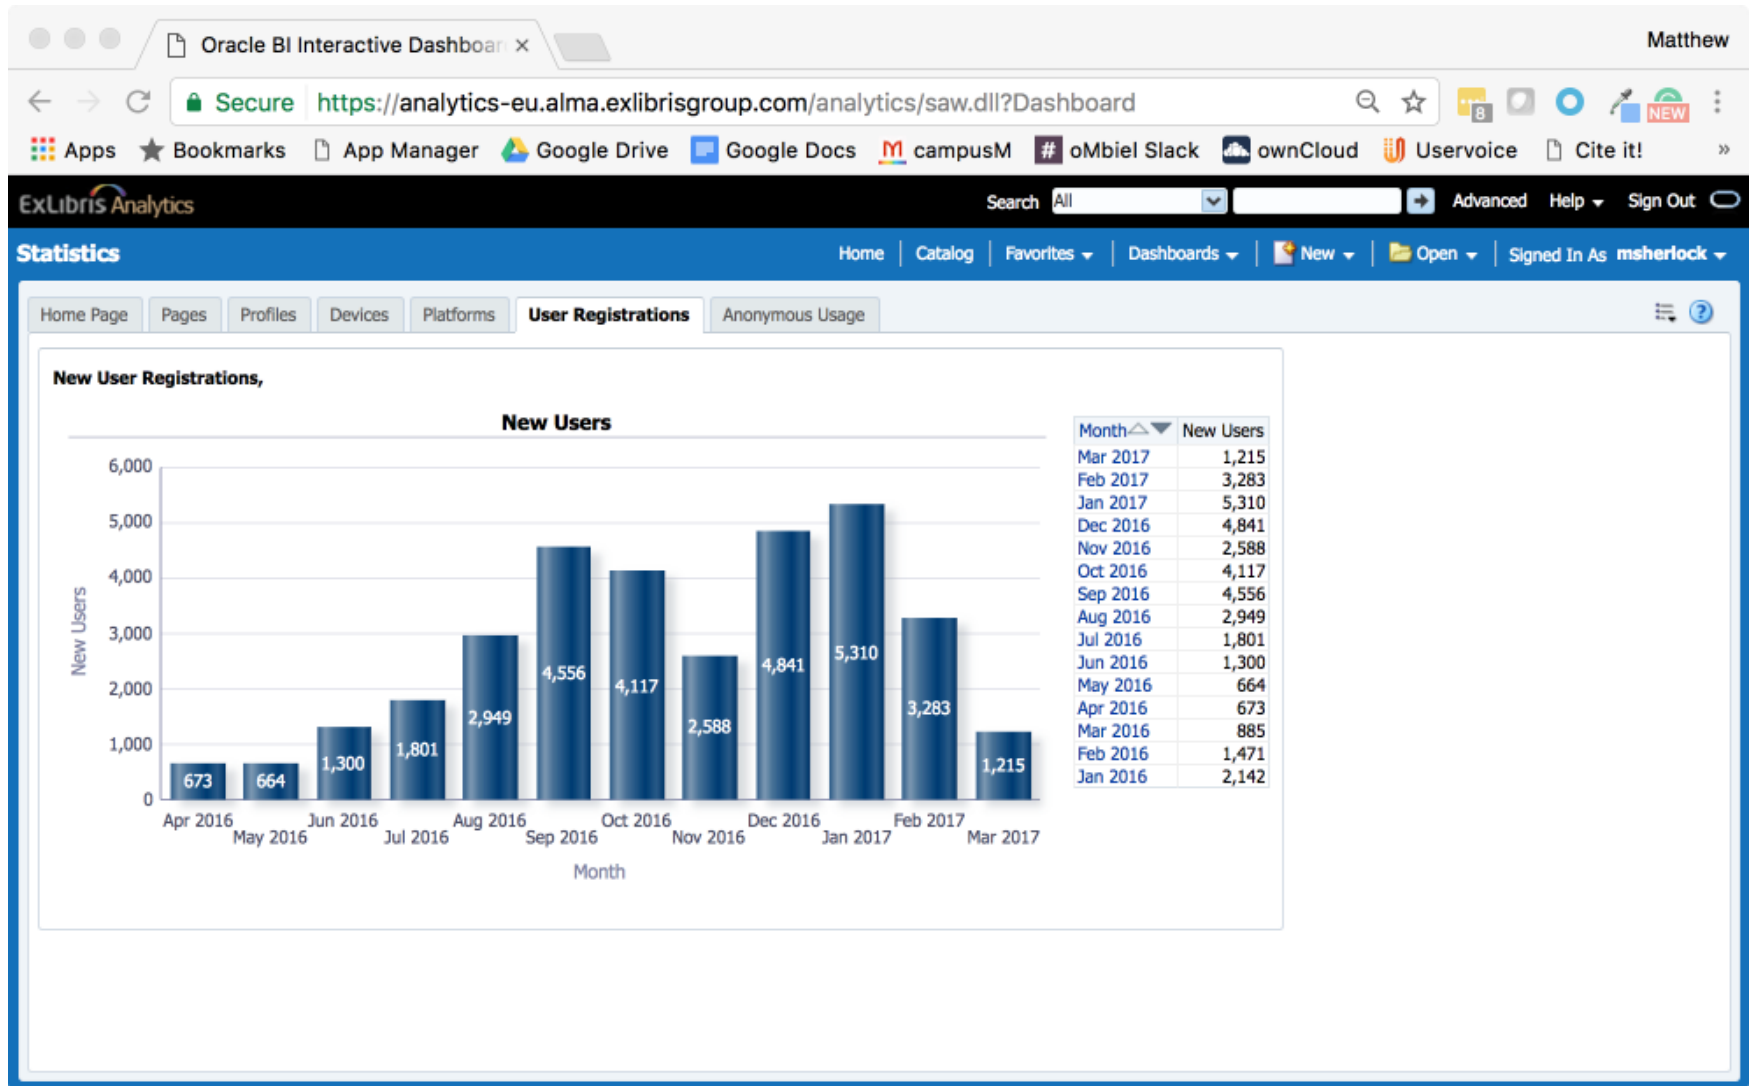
Oracle BI Interactive Dashboar ×

Matthew

Secure https://analytics-eu.alma.exlibrisgroup.com/analytics/saw.dll?Dashboard

8 NEW

Apps Bookmarks App Manager Google Drive Google Docs campusM oMbiel Slack ownCloud Uservoice Cite it! »

ExLibris Analytics

Search All Advanced Help Sign Out

Statistics

Home Catalog Favorites Dashboards New Open Signed In As msherlock

Home Page Pages Profiles Devices Platforms User Registrations Anonymous Usage

New User Registrations,

New Users

6,000
5,000
4,000
3,000
2,000
1,000
0

New Users

673 664 1,300 1,801 2,949 4,556 4,117 2,588 4,841 5,310 3,283 1,215

Apr 2016 May 2016 Jun 2016 Jul 2016 Aug 2016 Sep 2016 Oct 2016 Nov 2016 Dec 2016 Jan 2017 Feb 2017 Mar 2017

Month

| Month | New Users |
|---|---|
| Mar 2017 | 1,215 |
| Feb 2017 | 3,283 |
| Jan 2017 | 5,310 |
| Dec 2016 | 4,841 |
| Nov 2016 | 2,588 |
| Oct 2016 | 4,117 |
| Sep 2016 | 4,556 |
| Aug 2016 | 2,949 |
| Jul 2016 | 1,801 |
| Jun 2016 | 1,300 |
| May 2016 | 664 |
| Apr 2016 | 673 |
| Mar 2016 | 885 |
| Feb 2016 | 1,471 |
| Jan 2016 | 2,142 |